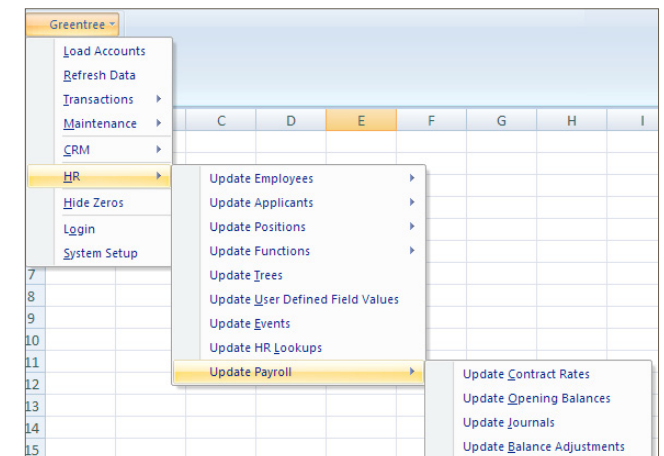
Greentree

Load Accounts
Refresh Data
Transactions
Maintenance
CRM
HR
Hide Zeros
Login
System Setup

C D E F G H I

7
8
9
10
11
12
13
14
15

Update Employees
Update Applicants
Update Positions
Update Functions
Update Trees
Update User Defined Field Values
Update Events
Update HR Lookups
Update Payroll

Update Contract Rates
Update Opening Balances
Update Journals
Update Balance Adjustments